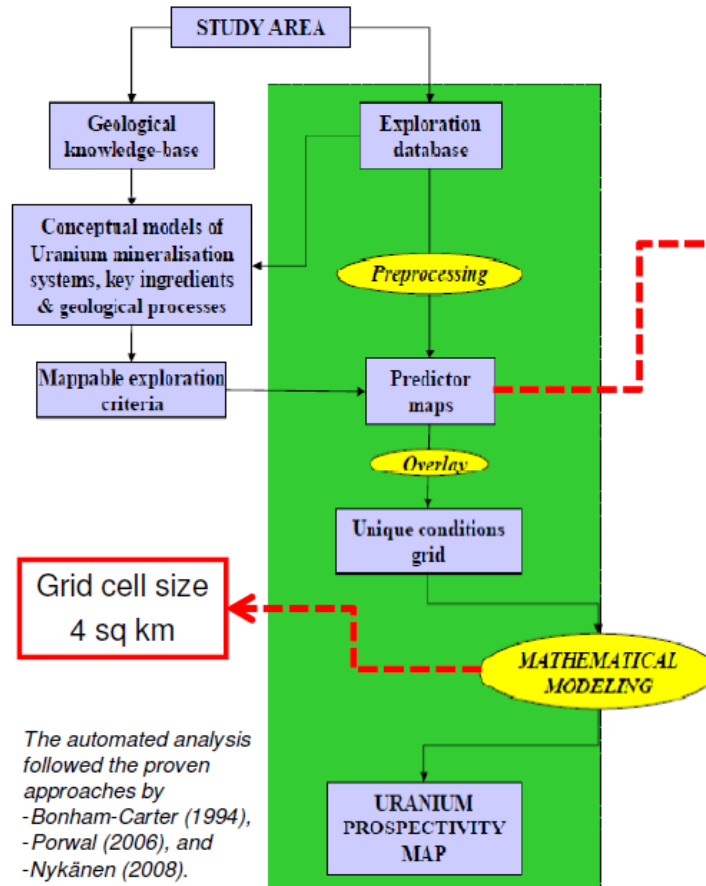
STUDY AREA

Geological knowledge-base

Exploration database

Conceptual models of Uranium mineralisation systems, key ingredients & geological processes

Preprocessing

Mappable exploration criteria

Predictor maps

Overlay

Unique conditions grid

Grid cell size 4 sq km

MATHEMATICAL MODELING

The automated analysis followed the proven approaches by
-Bonham-Carter (1994),
-Porwal (2006), and
-Nykänen (2008).

URANIUM PROSPECTIVITY MAP